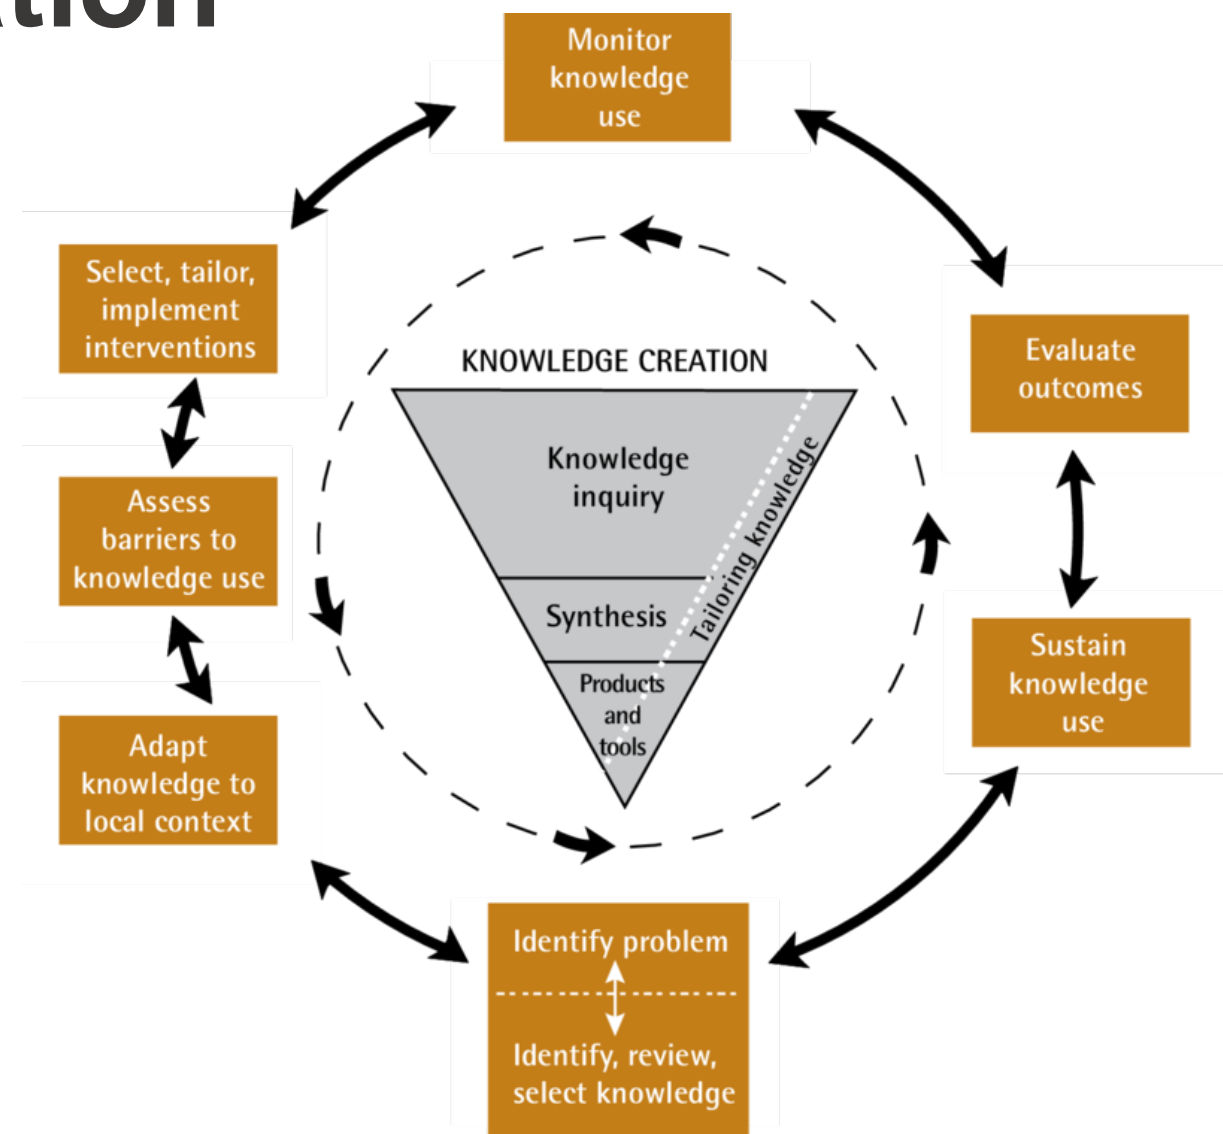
ation

Monitor knowledge use

Select, tailor, implement interventions

Evaluate outcomes

KNOWLEDGE CREATION

Knowledge inquiry

Tailoring knowledge

Synthesis

Products and tools

Assess barriers to knowledge use

Sustain knowledge use

Adapt knowledge to local context

Identify problem

Identify, review, select knowledge